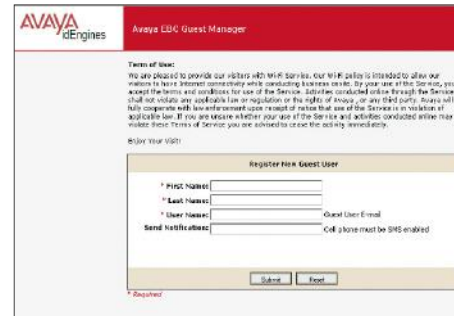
AVAYA idEngines

Avaya EBC Guest Manager

Term of Use:
We are pleased to provide our visitors with Wi-Fi Service. Our Wi-Fi policy is intended to allow our visitors to have Internet connectivity while conducting business onsite. By your use of the Service, you accept the terms and conditions for use of the Service. Activities conducted online through the Service shall not violate any applicable law or regulation or the rights of Avaya , or any third party. Avaya will fully cooperate with law enforcement upon receipt of notice that use of the Service is in violation of applicable law. If you are unsure whether your use of the Service and activities conducted online may violate these Terms of Service you are advised to cease the activity immediately.

Enjoy Your Visit!

Register New Guest User

* First Name:

* Last Name:

* User Name: Guest User Email

Send Notification: Cell phone must be SMS enabled

Submit Reset

* Required